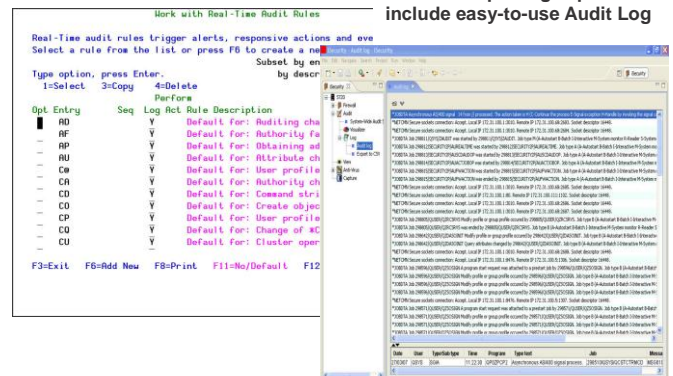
include easy-to-use Audit Log

Work with Real-Time Audit Rules

Real-Time audit rules trigger alerts, responsive actions and eve
Select a rule from the list or press F6 to create a ne
Subset by en
Type option, press Enter. by descr
1=Select 3=Copy 4=Delete
Perform

| Opt | Entry | Seq | Log | Act | Rule Description |
|---|---|---|---|---|---|
| | AD | | Y | | Default for: Auditing ch |
| | AF | | Y | | Default for: Authority fa |
| | AP | | Y | | Default for: Obtaining ad |
| | AU | | Y | | Default for: Attribute ch |
| | C@ | | Y | | Default for: User profile |
| | CA | | Y | | Default for: Authority ch |
| | CD | | Y | | Default for: Command stri |
| | CO | | Y | | Default for: Create objec |
| | CP | | Y | | Default for: User profile |
| | CQ | | Y | | Default for: Change of *C |
| | CU | | Y | | Default for: Cluster oper |

F3=Exit F6=Add New F8=Print F11=No/Default F12

Security
Security
Firewall
Audit
System-Wide Audit
Visualize
Log
Audit Log
Export to CSV
View
Anti-Virus
Capture
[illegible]